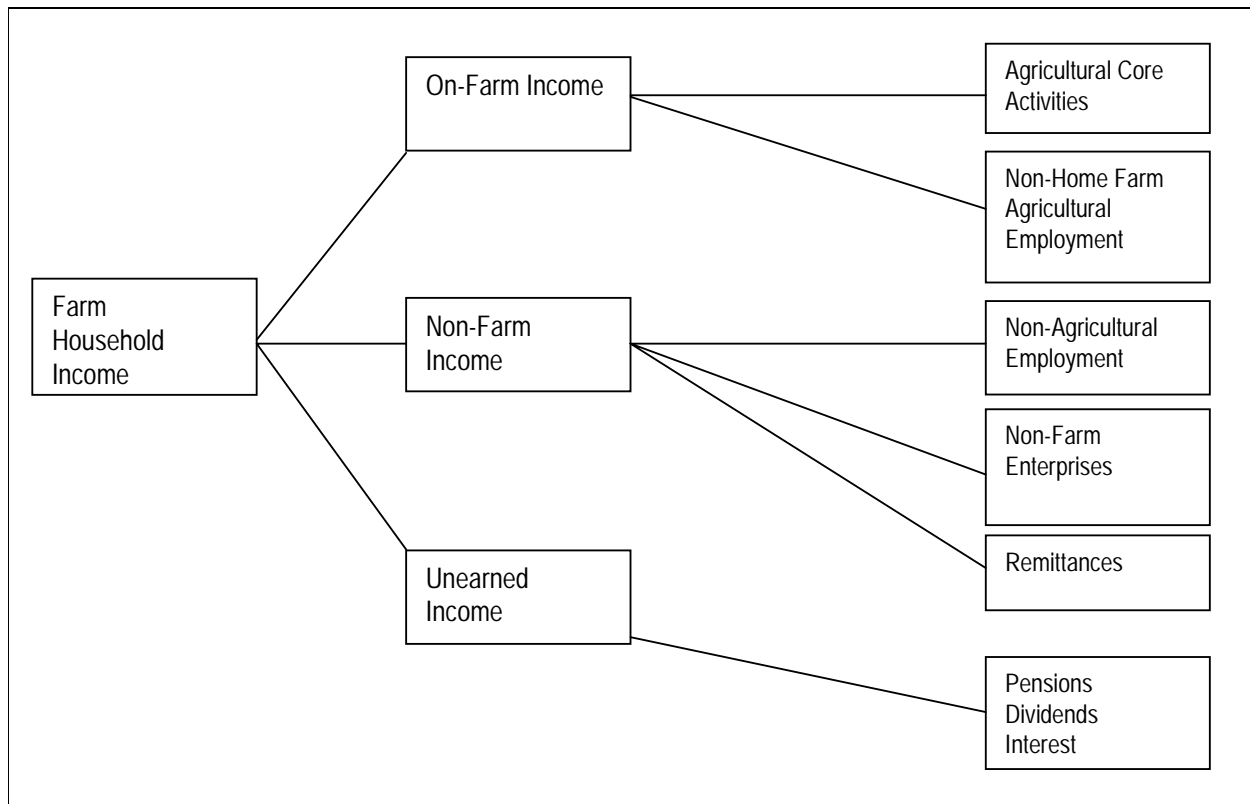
Farm Household Income

On-Farm Income

Non-Farm Income

Unearned Income

Agricultural Core Activities

Non-Home Farm Agricultural Employment

Non-Agricultural Employment

Non-Farm Enterprises

Remittances

Pensions
Dividends
Interest